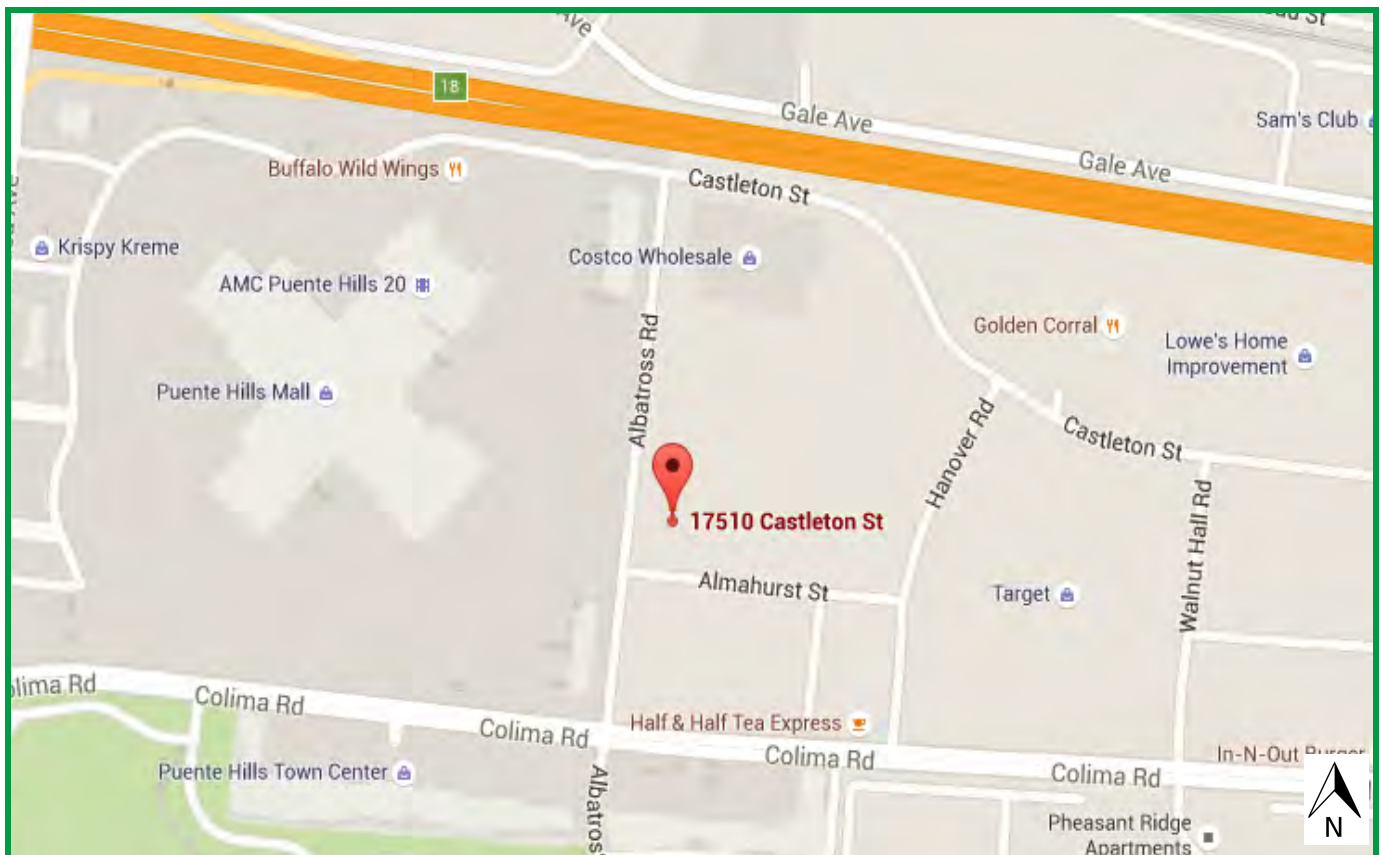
Ave

St

18

Gale Ave

Gale Ave

Sam's Club

Buffalo Wild Wings

Castleton St

Krispy Kreme

Costco Wholesale

AMC Puente Hills 20

Golden Corral

Lowe's Home Improvement

Puente Hills Mall

Albatross Rd

Hanover Rd

Castleton St

17510 Castleton St

Walnut Hall Rd

Almahurst St

Target

olima Rd

Colima Rd

Colima Rd

Half & Half Tea Express

Colima Rd

Colima Rd

In-N-Out Burger

Puente Hills Town Center

Albatros

Pheasant Ridge Apartments

N